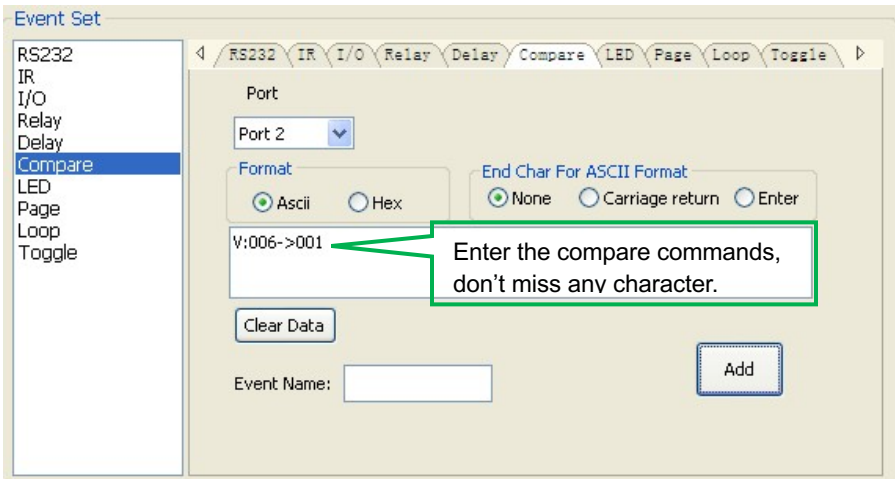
Event Set

RS232
IR
I/O
Relay
Delay
Compare
LED
Page
Loop
Toggle

RS232 IR I/O Relay Delay Compare LED Page Loop Toggle

Port

Port 2

Format

Ascii Hex

End Char For ASCII Format

None Carriage return Enter

V:006->001

Enter the compare commands, don't miss any character.

Clear Data

Add

Event Name: